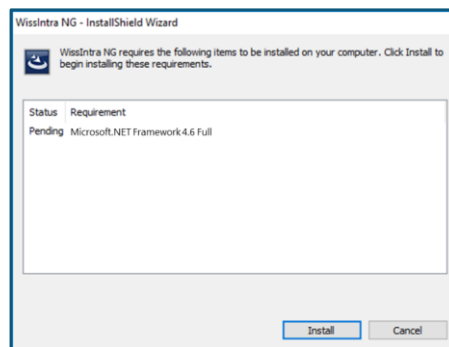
WissIntra NG - InstallShield Wizard

WissIntra NG requires the following items to be installed on your computer. Click Install to begin installing these requirements.

| Status | Requirement |
|---|---|
| Pending | Microsoft.NET Framework 4.6 Full |

Install
Cancel